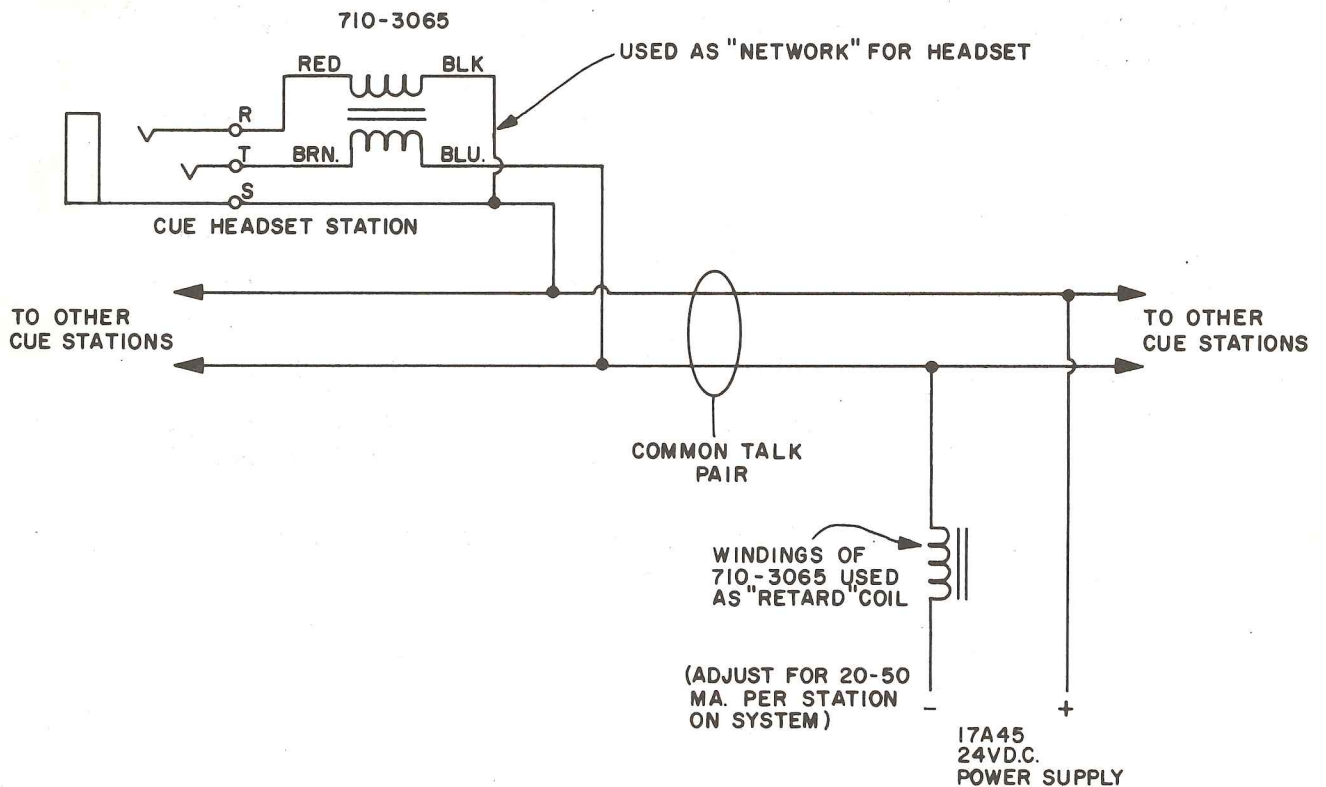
710-3065

RED BLK

USED AS "NETWORK" FOR HEADSET

R

T

BRN. BLU.

S

CUE HEADSET STATION

TO OTHER CUE STATIONS

TO OTHER CUE STATIONS

COMMON TALK PAIR

WINDINGS OF 710-3065 USED AS "RETARD" COIL

(ADJUST FOR 20-50 MA. PER STATION ON SYSTEM)

-

+

17A45 24VD.C. POWER SUPPLY